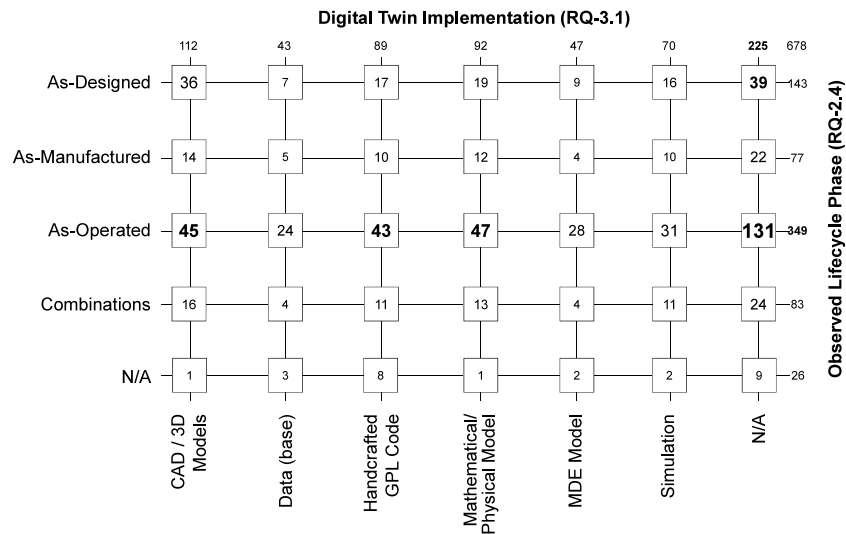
Digital Twin Implementation (RQ-3.1)

| | 112 | 43 | 89 | 92 | 47 | 70 | 225 | 678 |
|---|---|---|---|---|---|---|---|---|
| As-Designed | 36 | 7 | 17 | 19 | 9 | 16 | 39 | 143 |
| As-Manufactured | 14 | 5 | 10 | 12 | 4 | 10 | 22 | 77 |
| As-Operated | 45 | 24 | 43 | 47 | 28 | 31 | 131 | 349 |
| Combinations | 16 | 4 | 11 | 13 | 4 | 11 | 24 | 83 |
| N/A | 1 | 3 | 8 | 1 | 2 | 2 | 9 | 26 |
| | CAD / 3D Models | Data (base) | Handcrafted GPL Code | Mathematical/ Physical Model | MDE Model | Simulation | N/A | |

Observed Lifecycle Phase (RQ-2.4)